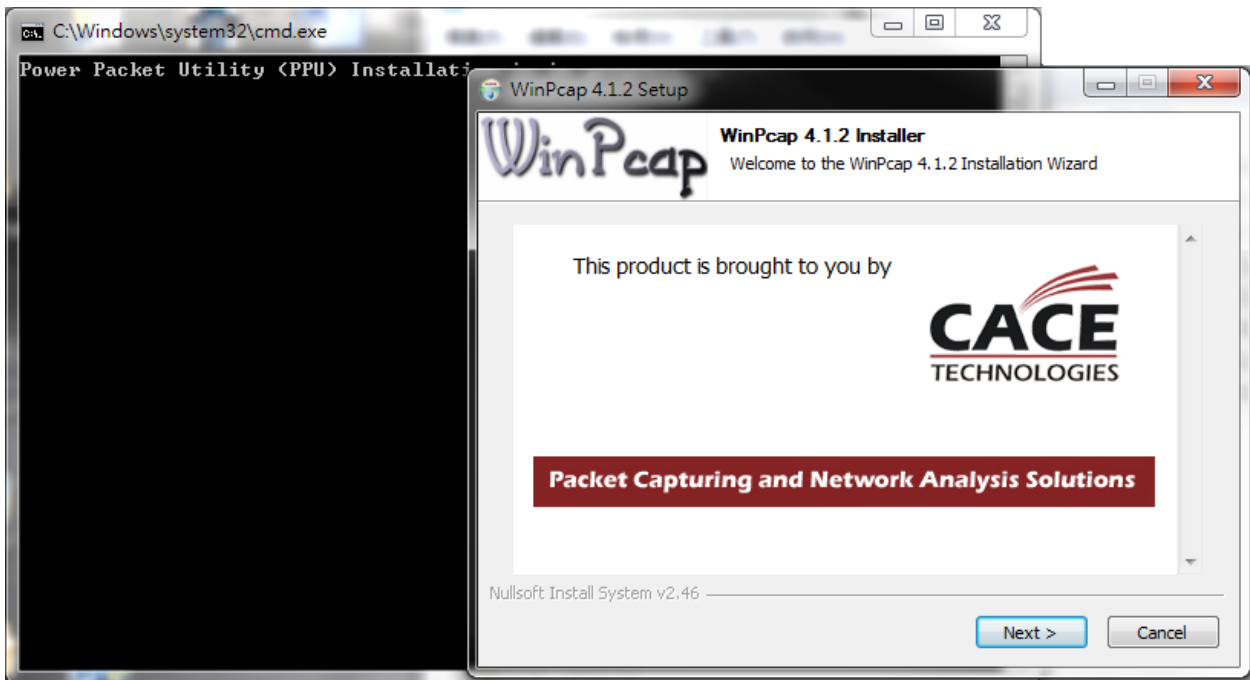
C:\Windows\system32\cmd.exe

Power Packet Utility (PPU) Installati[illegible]

WinPcap 4.1.2 Setup

WinPcap

WinPcap 4.1.2 Installer
Welcome to the WinPcap 4.1.2 Installation Wizard

This product is brought to you by

CACE TECHNOLOGIES

Packet Capturing and Network Analysis Solutions

Nullsoft Install System v2.46

Next >

Cancel